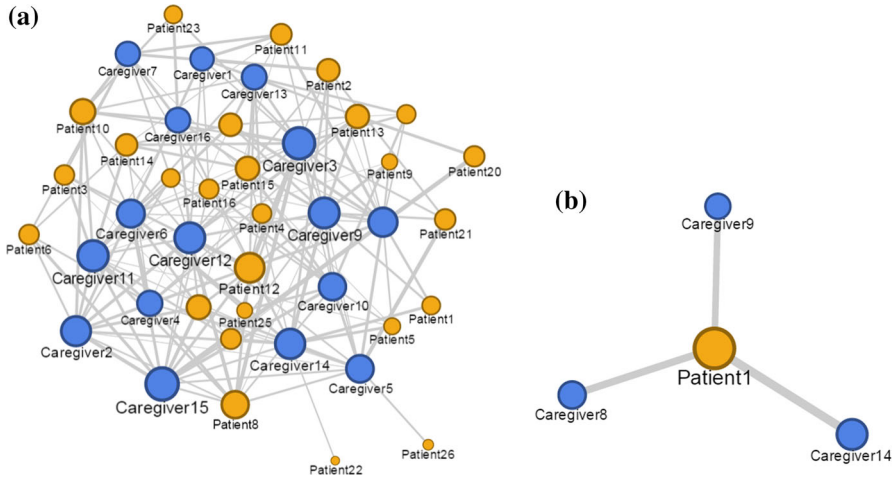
(a)

Patient23
Patient11
Caregiver7
Caregiver1
Caregiver13
Patient2
Patient10
Caregiver16
Patient13
Patient14
Caregiver3
Patient20
Patient9
Patient3
Patient15
Patient16
Caregiver6
Patient4
Caregiver9
Patient21
Patient6
Caregiver12
Caregiver11
Patient12
Caregiver10
Caregiver4
Patient25
Patient1
Patient5
Caregiver2
Caregiver14
Caregiver5
Caregiver15
Patient8
Patient22
Patient26

(b)

Caregiver9
Patient1
Caregiver8
Caregiver14